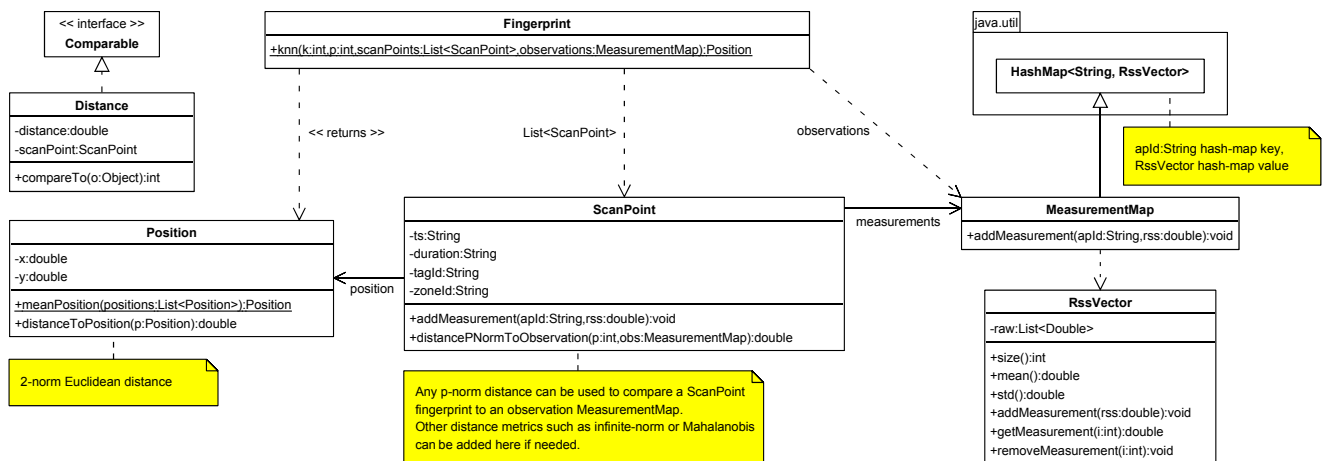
<< interface >>
Comparable

Distance
-distance:double
-scanPoint:ScanPoint
+compareTo(o:Object):int

Fingerprint
+knn(k:int,p:int,scanPoints:List<ScanPoint>,observations:MeasurementMap):Position

<< returns >>

List<ScanPoint>

observations

java.util

HashMap<String, RssVector>

apId:String hash-map key,
RssVector hash-map value

Position
-x:double
-y:double
+meanPosition(positions:List<Position>):Position
+distanceToPosition(p:Position):double

position

ScanPoint
-ts:String
-duration:String
-tagId:String
-zoneId:String
+addMeasurement(apId:String,rss:double):void
+distancePNormToObservation(p:int,obs:MeasurementMap):double

measurements

MeasurementMap
+addMeasurement(apId:String,rss:double):void

RssVector
-raw:List<Double>
+size():int
+mean():double
+std():double
+addMeasurement(rss:double):void
+getMeasurement(i:int):double
+removeMeasurement(i:int):void

2-norm Euclidean distance

Any p-norm distance can be used to compare a ScanPoint fingerprint to an observation MeasurementMap.
Other distance metrics such as infinite-norm or Mahalanobis can be added here if needed.